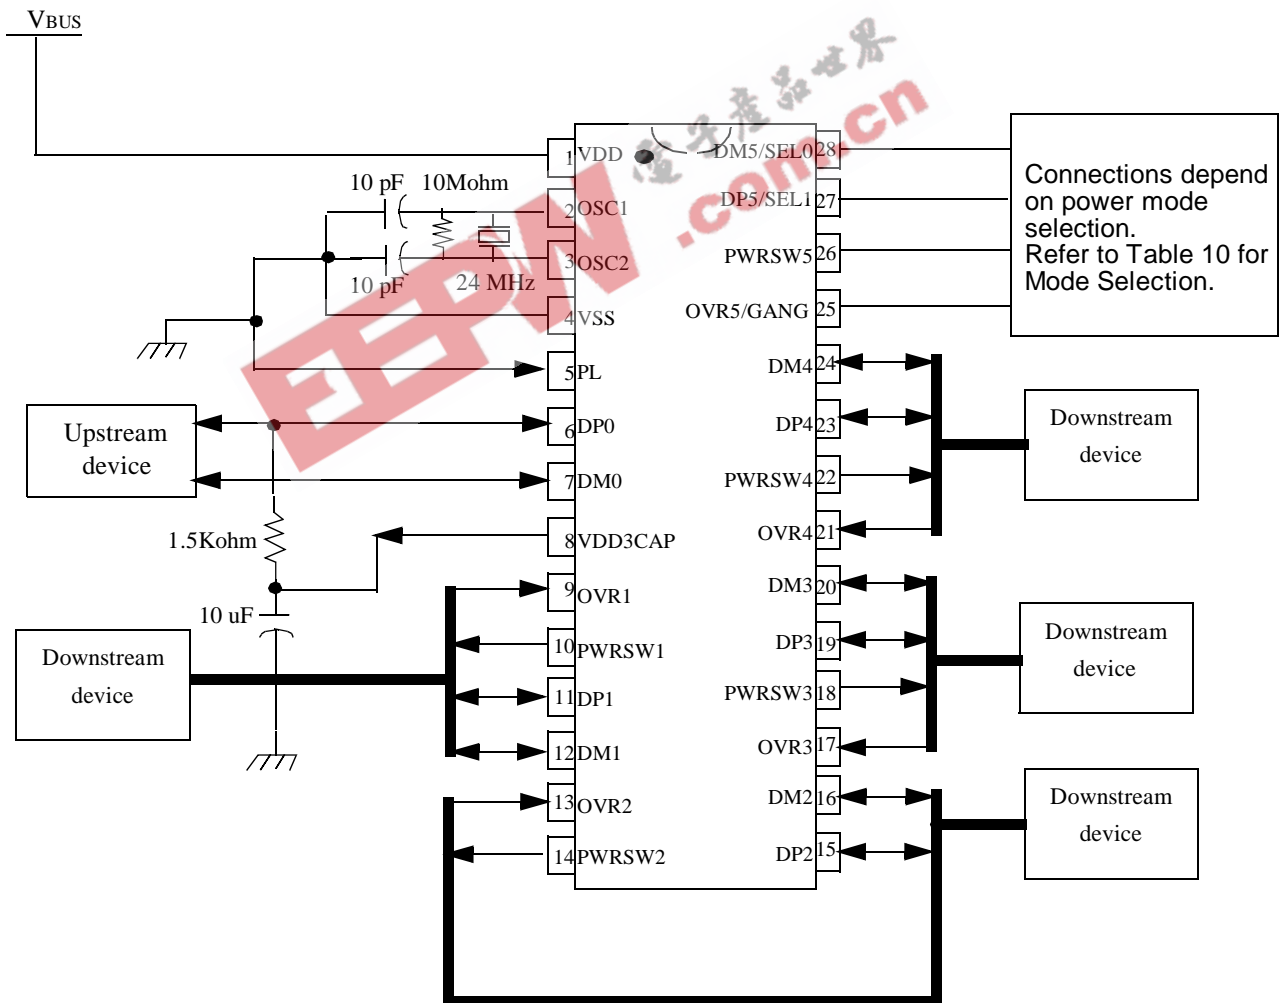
VBUS

10 pF 10Mohm

10 pF 24 MHz

1VDD
2OSC1
3OSC2
4VSS
5PL
6DP0
7DM0
8VDD3CAP
9OVR1
10PWRSW1
11DP1
12DM1
13OVR2
14PWRSW2

DM5/SEL0 28
DP5/SEL1 27
PWRSW5 26
OVR5/GANG 25
DM4 24
DP4 23
PWRSW4 22
OVR4 21
DM3 20
DP3 19
PWRSW3 18
OVR3 17
DM2 16
DP2 15

Connections depend on power mode selection.
Refer to Table 10 for Mode Selection.

Upstream device

1.5Kohm

10 uF

Downstream device

Downstream device

Downstream device

Downstream device

EEPW 电子产品世界 .com.cn